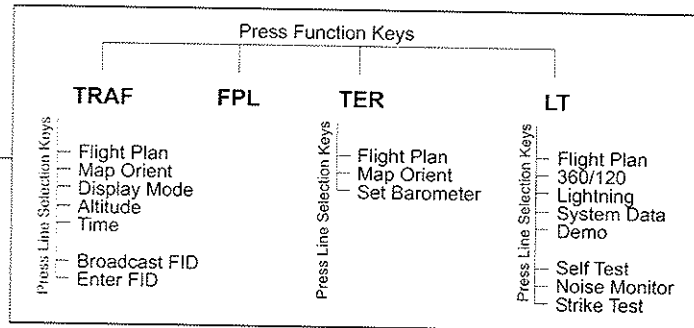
Press Function Keys

TRAF

Press Line Selection Keys

Flight Plan
Map Orient
Display Mode
Altitude
Time

Broadcast FID
Enter FID

FPL

TER

Press Line Selection Keys

Flight Plan
Map Orient
Set Barometer

LT

Press Line Selection Keys

Flight Plan
360/120
Lightning
System Data
Demo

Self Test
Noise Monitor
Strike Test